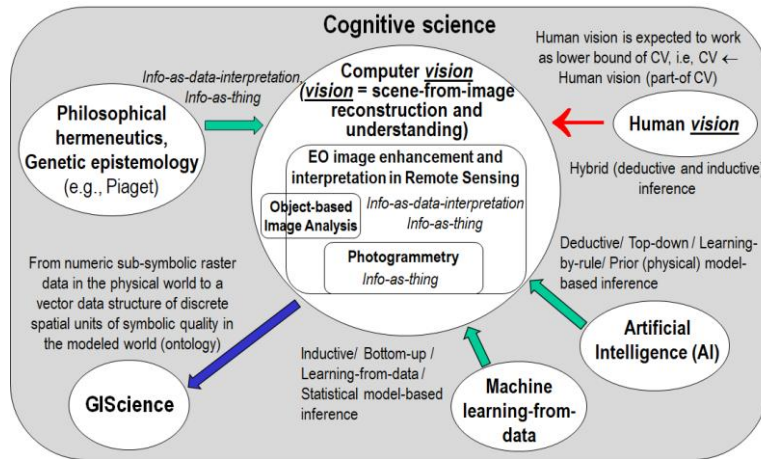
Cognitive science

Human vision is expected to work as lower bound of CV, i.e, CV ← Human vision (part-of CV)

Info-as-data-interpretation, Info-as-thing

Philosophical hermeneutics, Genetic epistemology (e.g., Piaget)

Computer vision (vision = scene-from-image reconstruction and understanding)

Human vision

Hybrid (deductive and inductive) inference

EO image enhancement and interpretation in Remote Sensing

Object-based Image Analysis

Info-as-data-interpretation Info-as-thing

Photogrammetry
Info-as-thing

From numeric sub-symbolic raster data in the physical world to a vector data structure of discrete spatial units of symbolic quality in the modeled world (ontology)

Deductive/ Top-down / Learning-by-rule/ Prior (physical) model-based inference

Artificial Intelligence (AI)

Inductive/ Bottom-up / Learning-from-data / Statistical model-based inference

GIScience

Machine learning-from-data